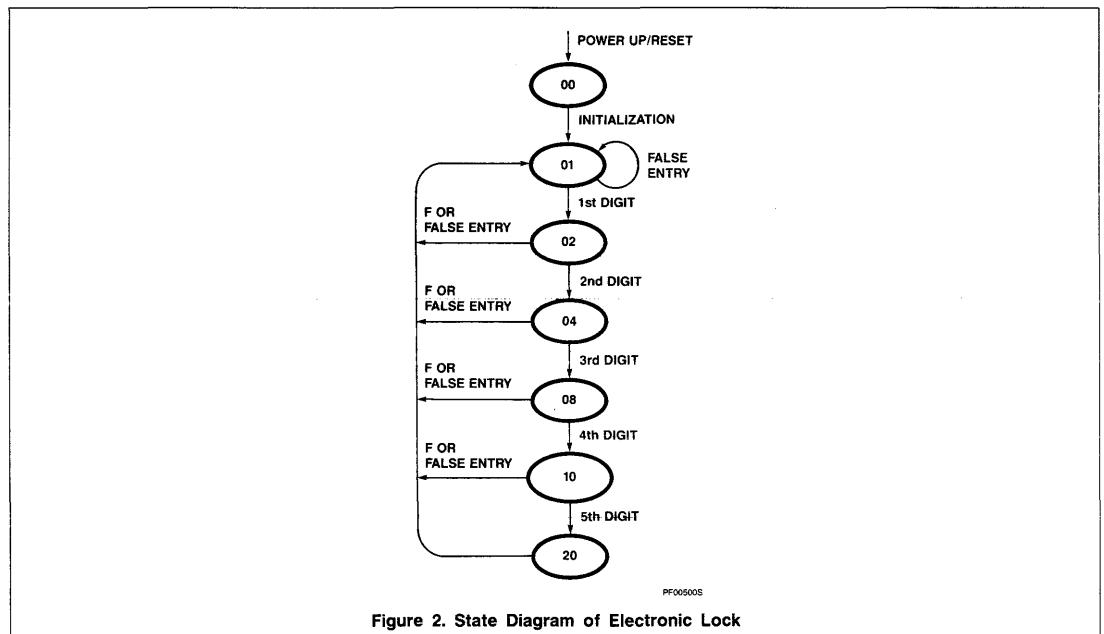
POWER UP/RESET

00

INITIALIZATION

01

FALSE ENTRY

1st DIGIT

F OR FALSE ENTRY

02

2nd DIGIT

F OR FALSE ENTRY

04

3rd DIGIT

F OR FALSE ENTRY

08

4th DIGIT

F OR FALSE ENTRY

10

5th DIGIT

20

PF00500S

Figure 2. State Diagram of Electronic Lock